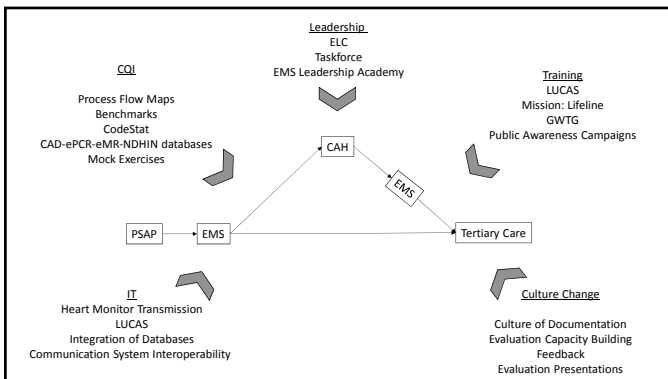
Leadership
ELC
Taskforce
EMS Leadership Academy

CQI

Process Flow Maps
Benchmarks
CodeStat
CAD-ePCR-eMR-NDHIN databases
Mock Exercises

Training
LUCAS
Mission: Lifeline
GWTG
Public Awareness Campaigns

CAH

EMS

PSAP

EMS

Tertiary Care

IT
Heart Monitor Transmission
LUCAS
Integration of Databases
Communication System Interoperability

Culture Change

Culture of Documentation
Evaluation Capacity Building
Feedback
Evaluation Presentations